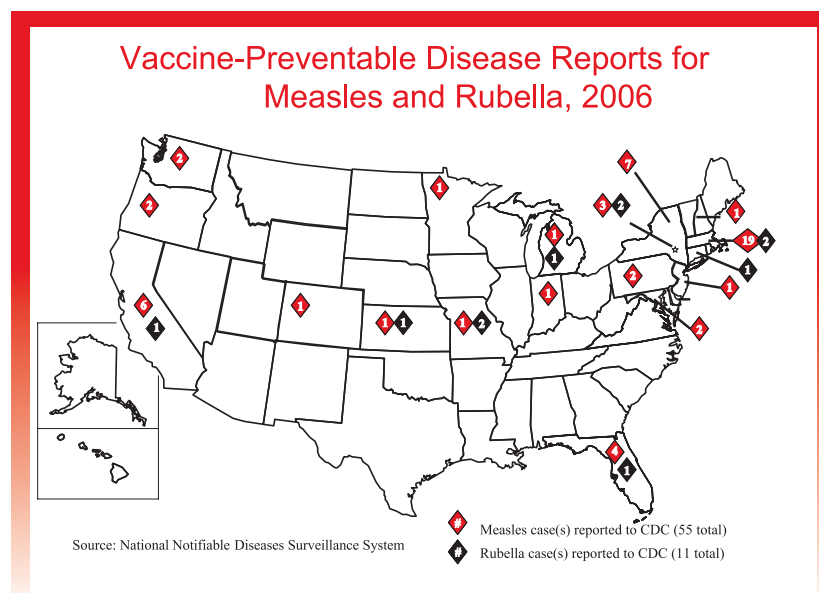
Vaccine-Preventable Disease Reports for Measles and Rubella, 2006

2

2

1

7

3 2

1

1

19 2

1

1

1

2

6

1

1

1 1

1 2

1

2

4

1

Source: National Notifiable Diseases Surveillance System

# Measles case(s) reported to CDC (55 total)

# Rubella case(s) reported to CDC (11 total)